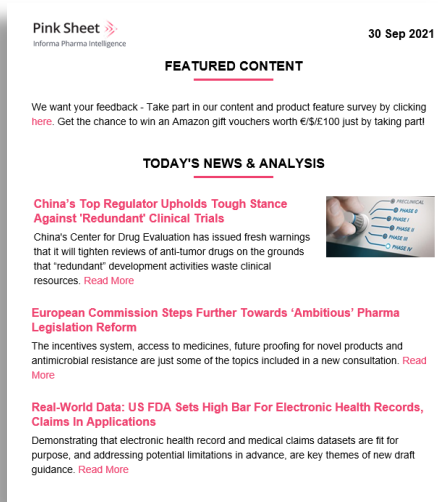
Pink Sheet
Informa Pharma Intelligence

30 Sep 2021

FEATURED CONTENT

We want your feedback - Take part in our content and product feature survey by clicking here. Get the chance to win an Amazon gift vouchers worth €/$/£100 just by taking part!

TODAY'S NEWS & ANALYSIS

China's Top Regulator Upholds Tough Stance Against 'Redundant' Clinical Trials

PRECLINICAL
PHASE 0
PHASE I
PHASE II
PHASE III
PHASE IV

China's Center for Drug Evaluation has issued fresh warnings that it will tighten reviews of anti-tumor drugs on the grounds that "redundant" development activities waste clinical resources. Read More

European Commission Steps Further Towards 'Ambitious' Pharma Legislation Reform

The incentives system, access to medicines, future proofing for novel products and antimicrobial resistance are just some of the topics included in a new consultation. Read More

Real-World Data: US FDA Sets High Bar For Electronic Health Records, Claims In Applications

Demonstrating that electronic health record and medical claims datasets are fit for purpose, and addressing potential limitations in advance, are key themes of new draft guidance. Read More